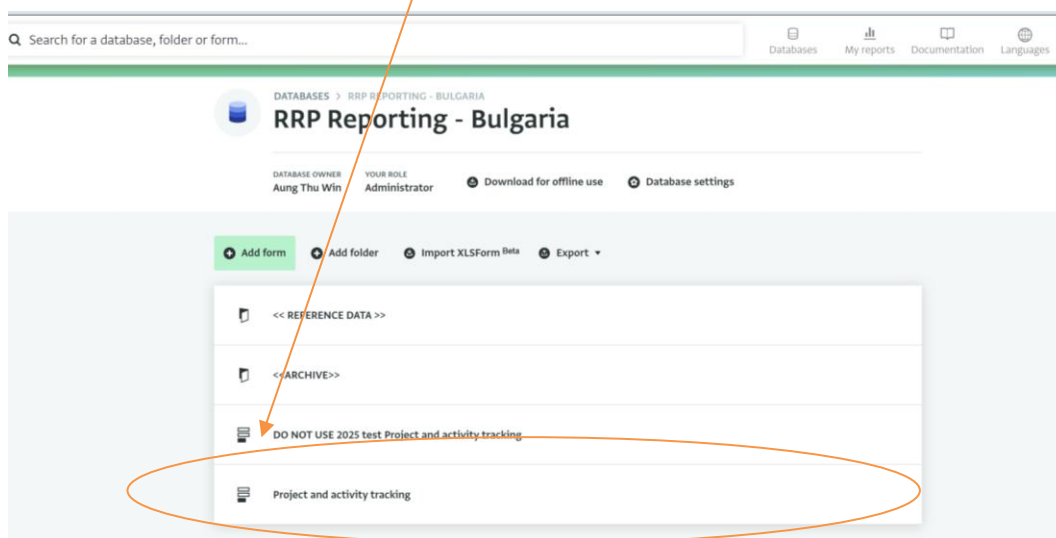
Search for a database, folder or form...

Databases My reports Documentation Languages

DATABASES > RRP REPORTING - BULGARIA

RRP Reporting - Bulgaria

DATABASE OWNER
Aung Thu Win

YOUR ROLE
Administrator

Download for offline use

Database settings

Add form

Add folder

Import XLSForm Beta

Export

<< REFERENCE DATA >>

<<ARCHIVE>>

DO NOT USE 2025 test Project and activity tracking

Project and activity tracking